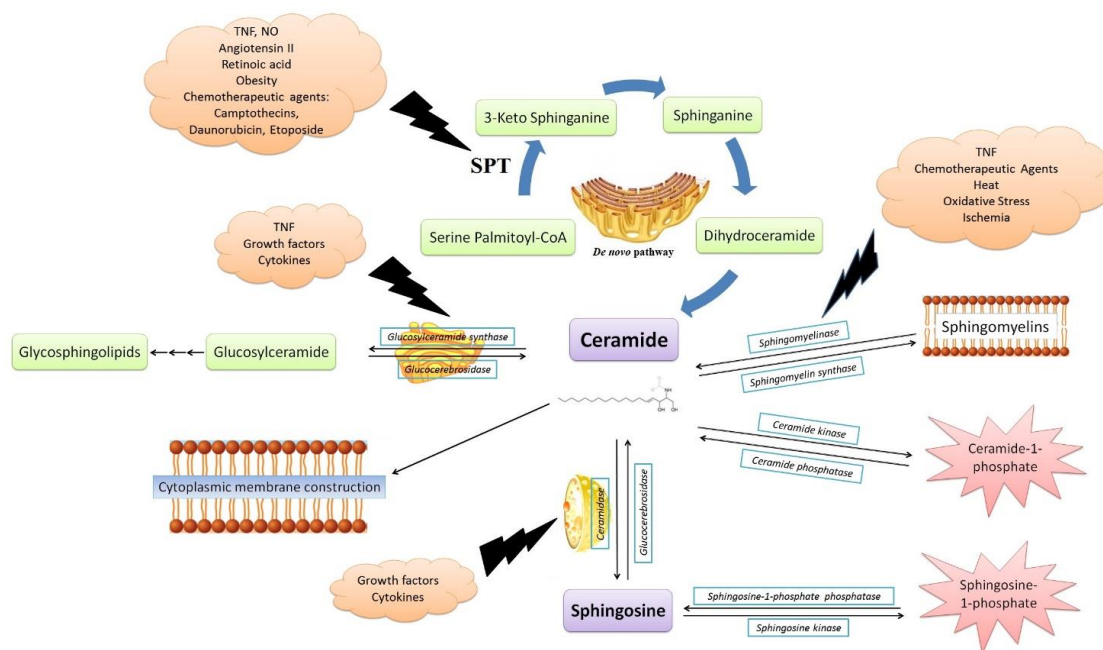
TNF, NO
Angiotensin II
Retinoic acid
Obesity
Chemotherapeutic agents:
Camptothecins,
Daunorubicin, Etoposide

SPT

3-Keto Sphinganine

Sphinganine

Serine Palmitoyl-CoA

De novo pathway

Dihydroceramide

TNF
Chemotherapeutic Agents
Heat
Oxidative Stress
Ischemia

TNF
Growth factors
Cytokines

Glycosphingolipids

Glucosylceramide

Glucosylceramide synthase

Glucocerebrosidase

Ceramide

Sphingomyelinase

Sphingomyelin synthase

Sphingomyelins

Ceramide kinase

Ceramide phosphatase

Ceramide-1-phosphate

Cytoplasmic membrane construction

Ceramidase

Glucocerebrosidase

Growth factors
Cytokines

Sphingosine

Sphingosine-1-phosphate phosphatase

Sphingosine kinase

Sphingosine-1-phosphate